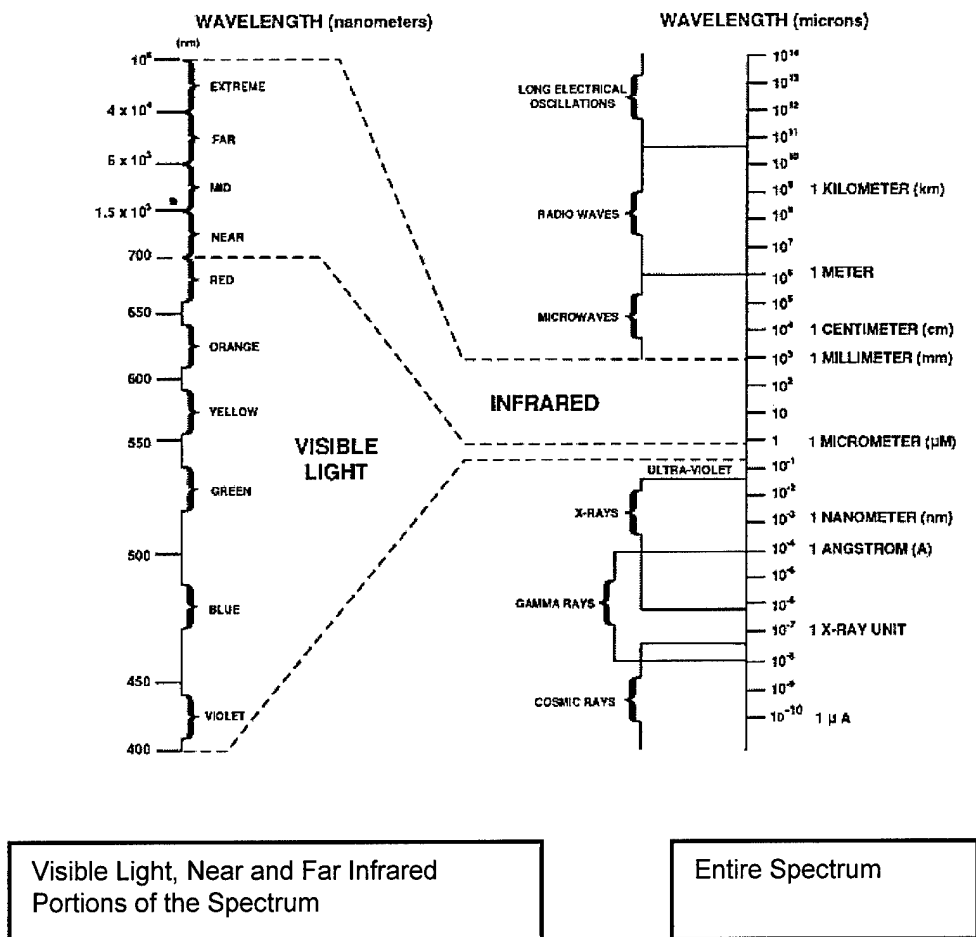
WAVELENGTH (nanometers)

(nm)

$10^6$ EXTREME

$4 \times 10^4$ FAR

$6 \times 10^3$ MID

$1.5 \times 10^3$ NEAR

700 RED

650 ORANGE

600 YELLOW

550 GREEN

500 BLUE

450 VIOLET

400

VISIBLE LIGHT

INFRARED

WAVELENGTH (microns)

LONG ELECTRICAL OSCILLATIONS

RADIO WAVES

MICROWAVES

ULTRA-VIOLET

X-RAYS

GAMMA RAYS

COSMIC RAYS

$10^{14}$

$10^{13}$

$10^{12}$

$10^{11}$

$10^{10}$

$10^9$ 1 KILOMETER (km)

$10^8$

$10^7$

$10^6$ 1 METER

$10^5$

$10^4$ 1 CENTIMETER (cm)

$10^3$ 1 MILLIMETER (mm)

$10^2$

10

1 1 MICROMETER (µM)

$10^{-1}$

$10^{-2}$

$10^{-3}$ 1 NANOMETER (nm)

$10^{-4}$ 1 ANGSTROM (A)

$10^{-5}$

$10^{-6}$

$10^{-7}$ 1 X-RAY UNIT

$10^{-8}$

$10^{-9}$

$10^{-10}$ 1 µ A

Visible Light, Near and Far Infrared Portions of the Spectrum

Entire Spectrum